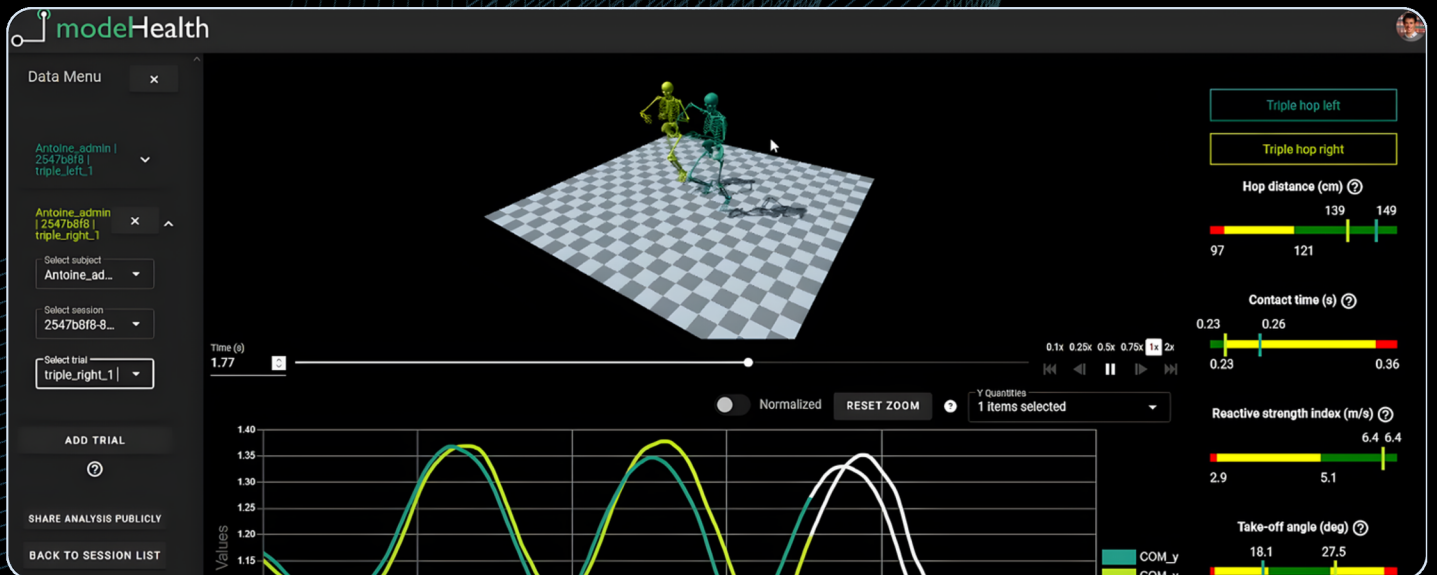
modeHealth

Data Menu ×

Antoine_admin | 2547b8f8 | triple_left_1

Antoine_admin | 2547b8f8 | triple_right_1 ×

Select subject
Antoine_ad...

Select session
2547b8f8-8...

Select trial
triple_right_1

ADD TRIAL

?

SHARE ANALYSIS PUBLICLY

BACK TO SESSION LIST

Time (s)
1.77

0.1x 0.25x 0.5x 0.75x 1x 2x

Normalized RESET ZOOM ?

Y Quantities
1 items selected

1.40
1.35
1.30
1.25
1.20
1.15
Values

COM_y
COM_y

Triple hop left

Triple hop right

Hop distance (cm) ?
139 149
97 121

Contact time (s) ?
0.23 0.26
0.23 0.36

Reactive strength index (m/s) ?
6.4 6.4
2.9 5.1

Take-off angle (deg) ?
18.1 27.5